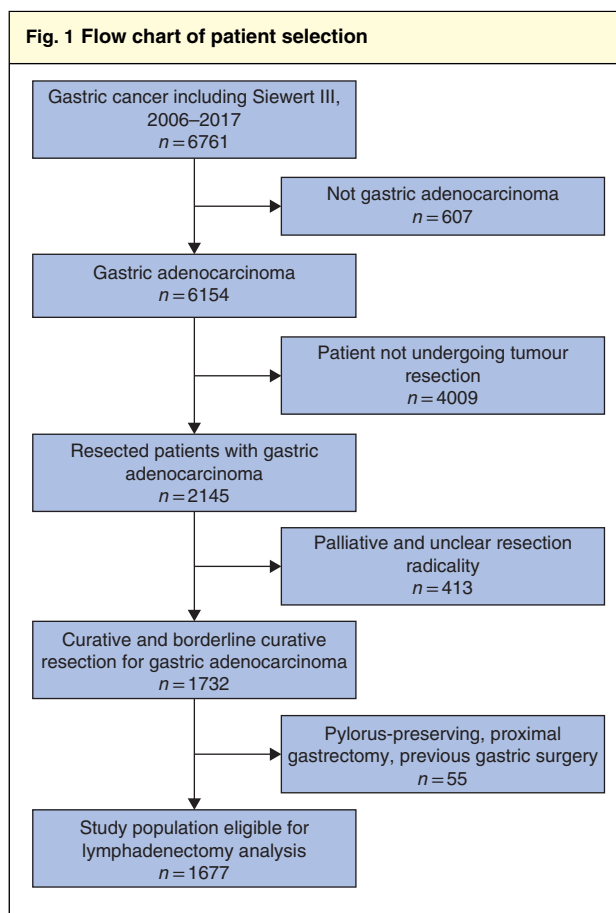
Fig. 1 Flow chart of patient selection

Gastric cancer including Siewert III, 2006–2017
$n = 6761$

Not gastric adenocarcinoma
$n = 607$

Gastric adenocarcinoma
$n = 6154$

Patient not undergoing tumour resection
$n = 4009$

Resected patients with gastric adenocarcinoma
$n = 2145$

Palliative and unclear resection radicality
$n = 413$

Curative and borderline curative resection for gastric adenocarcinoma
$n = 1732$

Pylorus-preserving, proximal gastrectomy, previous gastric surgery
$n = 55$

Study population eligible for lymphadenectomy analysis
$n = 1677$